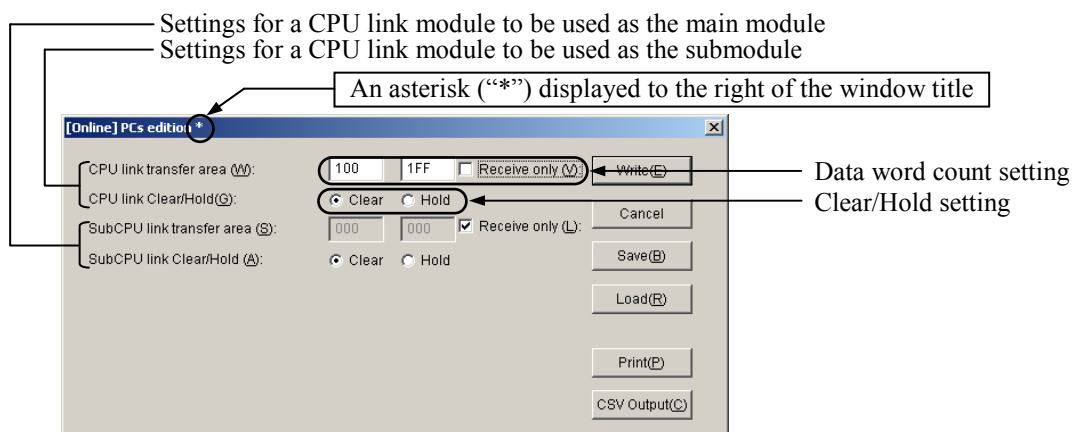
Settings for a CPU link module to be used as the main module
Settings for a CPU link module to be used as the submodule
An asterisk ("*") displayed to the right of the window title

[Online] PCs edition *

CPU link transfer area (W): 100 1FF Receive only (V):
CPU link Clear/Hold (G): Clear Hold
SubCPU link transfer area (S): 000 000 Receive only (L):
SubCPU link Clear/Hold (A): Clear Hold

Write(E)
Cancel
Save(B)
Load(R)
Print(P)
CSV Output(C)

Data word count setting
Clear/Hold setting